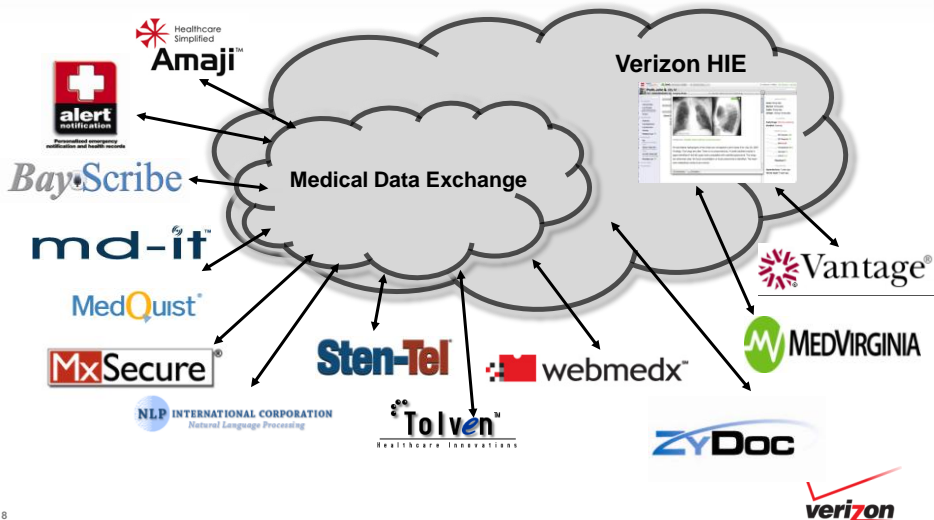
Healthcare Simplified
Amaji™

alert notification
Personalized emergency notification and health records

BayScribe

md-it™

MedQuist®

MxSecure®

NLP INTERNATIONAL CORPORATION
Natural Language Processing

Verizon HIE

Medical Data Exchange

Sten-Tel

Tolven™
Healthcare Innovations

webmedx™

Vantage®

MEDVIRGINIA

ZYDoc

verizon

8